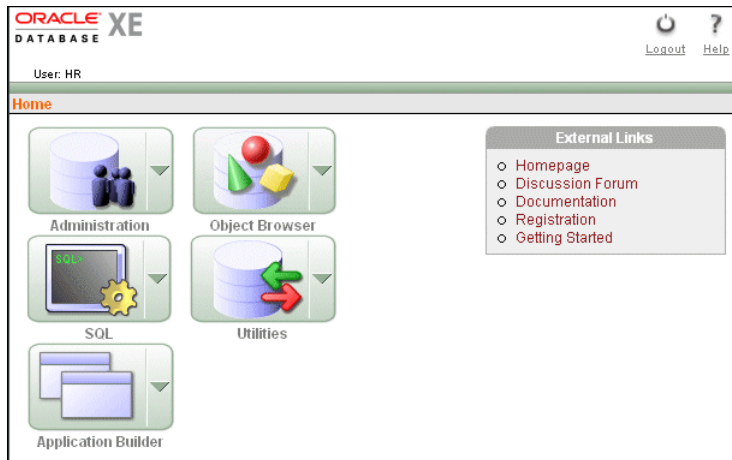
ORACLE
DATABASE XE

Logout Help

User: HR

Home

Administration

Object Browser

SQL>

SQL

Utilities

Application Builder

External Links

- Homepage
- Discussion Forum
- Documentation
- Registration
- Getting Started